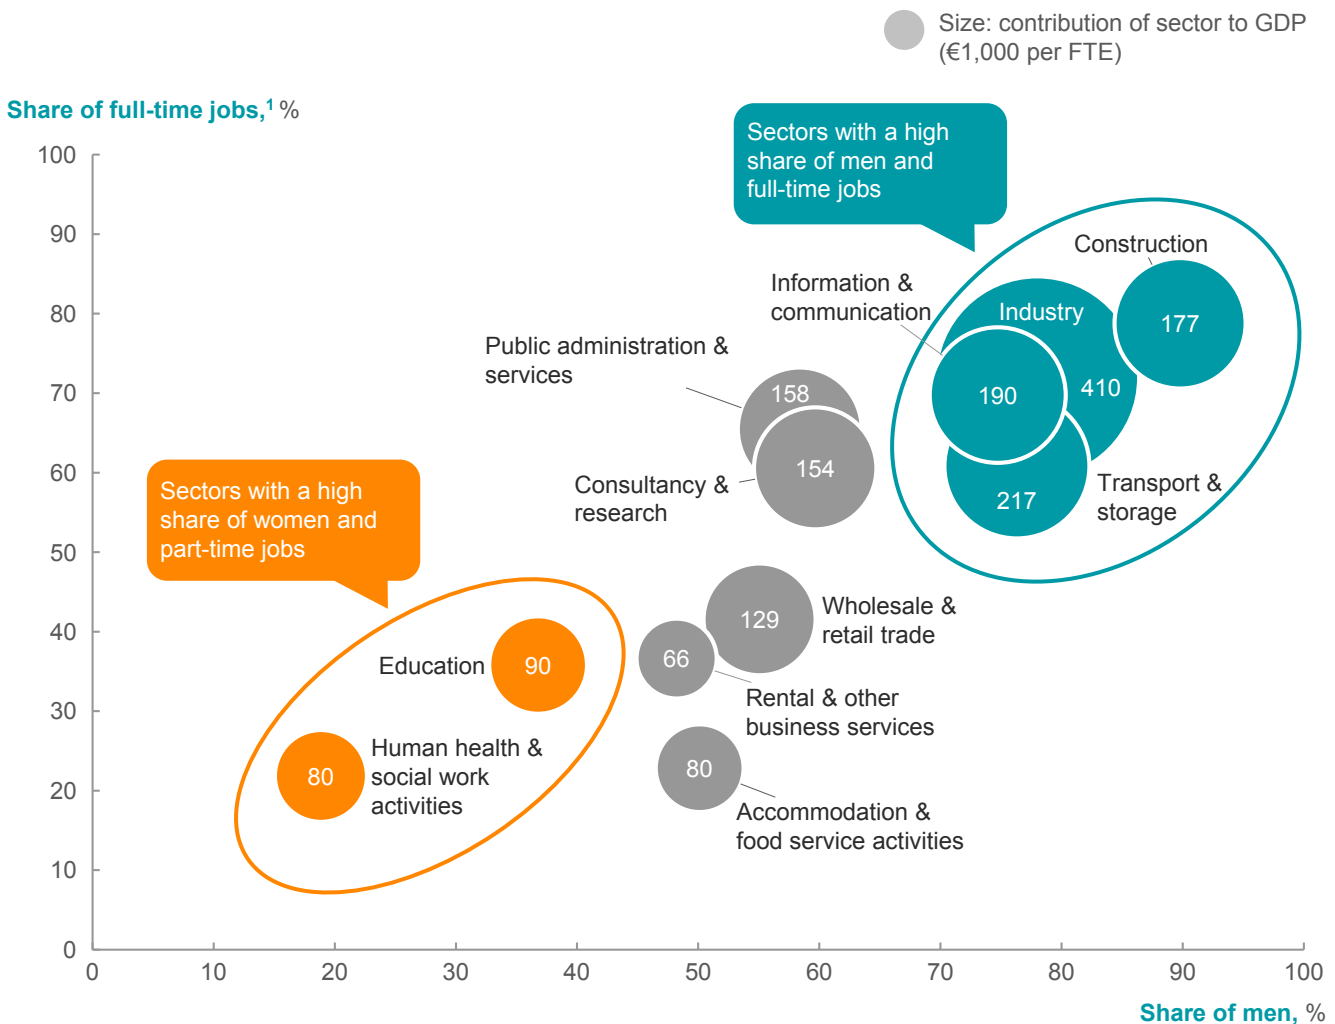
Size: contribution of sector to GDP (€1,000 per FTE)

Share of full-time jobs,$^1$ %

Sectors with a high share of men and full-time jobs

Construction

Information & communication

Industry

177

410

190

217

Transport & storage

Public administration & services

158

154

Consultancy & research

Sectors with a high share of women and part-time jobs

129

Wholesale & retail trade

66

Rental & other business services

Education

90

80

Human health & social work activities

80

Accommodation & food service activities

100
90
80
70
60
50
40
30
20
10
0

0
10
20
30
40
50
60
70
80
90
100

Share of men, %